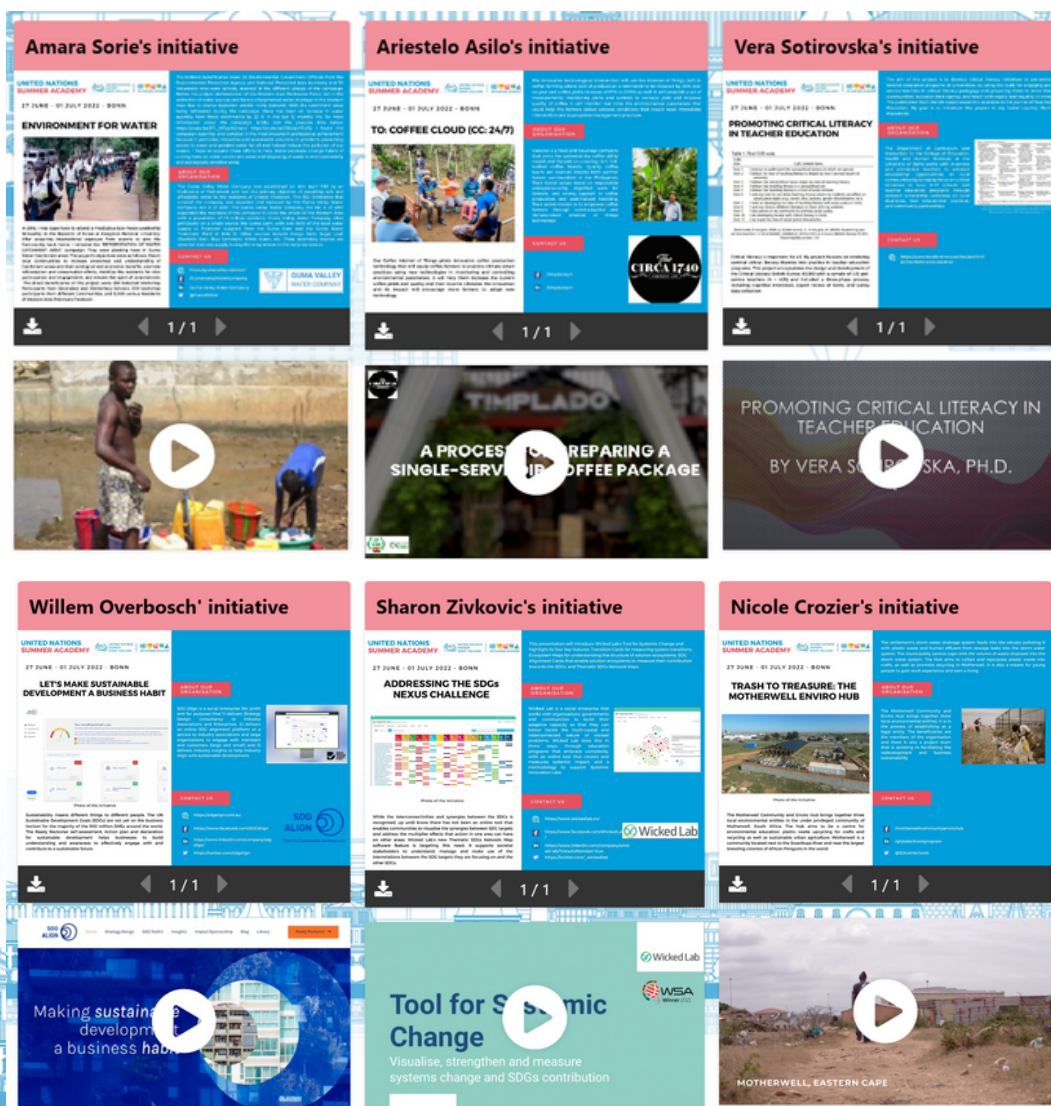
Amara Sorie's initiative

UNITED NATIONS SUMMER ACADEMY

27 JUNE - 01 JULY 2022 - BONN

ENVIRONMENT FOR WATER

ABOUT OUR ORGANISATION

CONTACT US

GUMA VALLEY WATER COMPANY

1 / 1

Ariestelo Asilo's initiative

UNITED NATIONS SUMMER ACADEMY

27 JUNE - 01 JULY 2022 - BONN

TO: COFFEE CLOUD (CC: 24/7)

ABOUT OUR ORGANISATION

CONTACT US

THE CIRCA 1740

1 / 1

Vera Sotirovska's initiative

UNITED NATIONS SUMMER ACADEMY

27 JUNE - 01 JULY 2022 - BONN

PROMOTING CRITICAL LITERACY IN TEACHER EDUCATION

ABOUT OUR ORGANISATION

CONTACT US

1 / 1

TIMPLADO

A PROCESS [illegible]REPARING A SINGLE-SERV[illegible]OFFEE PACKAGE

PROMOTING CRITICAL LITERACY IN TEACHER EDUCATION

BY VERA SO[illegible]SKA, PH.D.

Willem Overbosch' initiative

UNITED NATIONS SUMMER ACADEMY

27 JUNE - 01 JULY 2022 - BONN

LET'S MAKE SUSTAINABLE DEVELOPMENT A BUSINESS HABIT

ABOUT OUR ORGANISATION

Photo of the initiative

CONTACT US

SDG ALIGN

1 / 1

Sharon Zivkovic's initiative

UNITED NATIONS SUMMER ACADEMY

27 JUNE - 01 JULY 2022 - BONN

ADDRESSING THE SDGs NEXUS CHALLENGE

ABOUT OUR ORGANISATION

Photo of the initiative

CONTACT US

Wicked Lab

1 / 1

Nicole Crozier's initiative

UNITED NATIONS SUMMER ACADEMY

27 JUNE - 01 JULY 2022 - BONN

TRASH TO TREASURE: THE MOTHERWELL ENVIRO HUB

ABOUT OUR ORGANISATION

Photo of the initiative

CONTACT US

1 / 1

SDG ALIGN

Making sustaina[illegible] developm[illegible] a business habi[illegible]

Wicked Lab

WSA Winner 2022

Tool for S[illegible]mic Change

Visualise, strengthen and measure systems change and SDGs contribution

MOTHERWELL, EASTERN CAPE